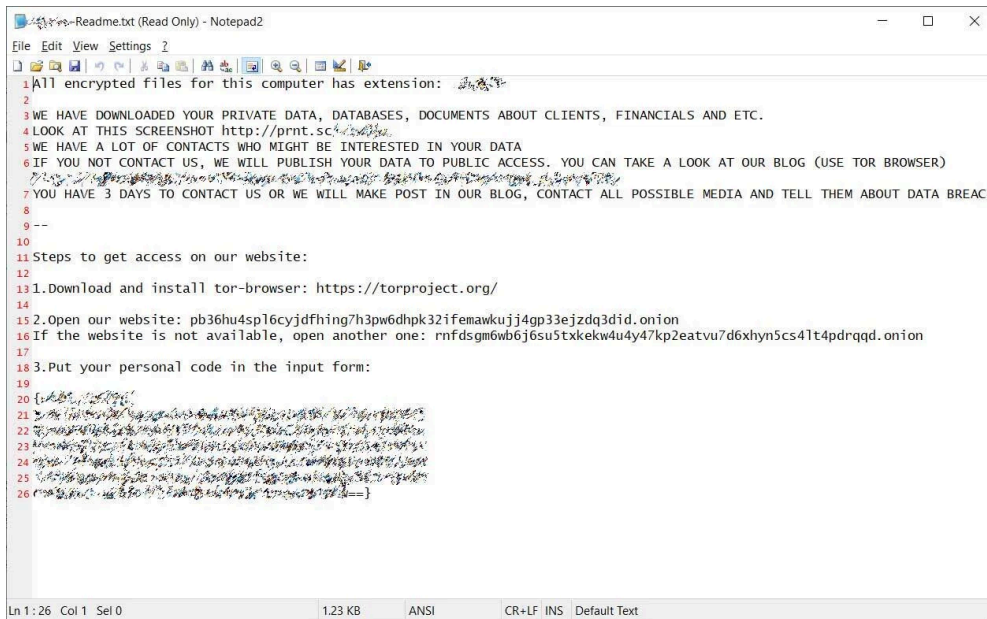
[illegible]-Readme.txt (Read Only) - Notepad2

File Edit View Settings ?

1 All encrypted files for this computer has extension: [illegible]
2
3 WE HAVE DOWNLOADED YOUR PRIVATE DATA, DATABASES, DOCUMENTS ABOUT CLIENTS, FINANCIALS AND ETC.
4 LOOK AT THIS SCREENSHOT http://prnt.sc/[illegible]
5 WE HAVE A LOT OF CONTACTS WHO MIGHT BE INTERESTED IN YOUR DATA
6 IF YOU NOT CONTACT US, WE WILL PUBLISH YOUR DATA TO PUBLIC ACCESS. YOU CAN TAKE A LOOK AT OUR BLOG (USE TOR BROWSER)
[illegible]
7 YOU HAVE 3 DAYS TO CONTACT US OR WE WILL MAKE POST IN OUR BLOG, CONTACT ALL POSSIBLE MEDIA AND TELL THEM ABOUT DATA BREAC
8
9 --
10
11 Steps to get access on our website:
12
13 1.Download and install tor-browser: https://torproject.org/
14
15 2.Open our website: pb36hu4spl6cyjdfhing7h3pw6dhpk32ifemawkujj4gp33ejzdq3did.onion
16 If the website is not available, open another one: rnfdsgm6wb6j6su5txkekw4u4y47kp2eatvu7d6xhyn5cs4lt4pdrqqd.onion
17
18 3.Put your personal code in the input form:
19
20 {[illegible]
21 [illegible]
22 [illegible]
23 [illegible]
24 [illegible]
25 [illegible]
26 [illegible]==}

Ln 1 : 26 Col 1 Sel 0 1.23 KB ANSI CR+LF INS Default Text